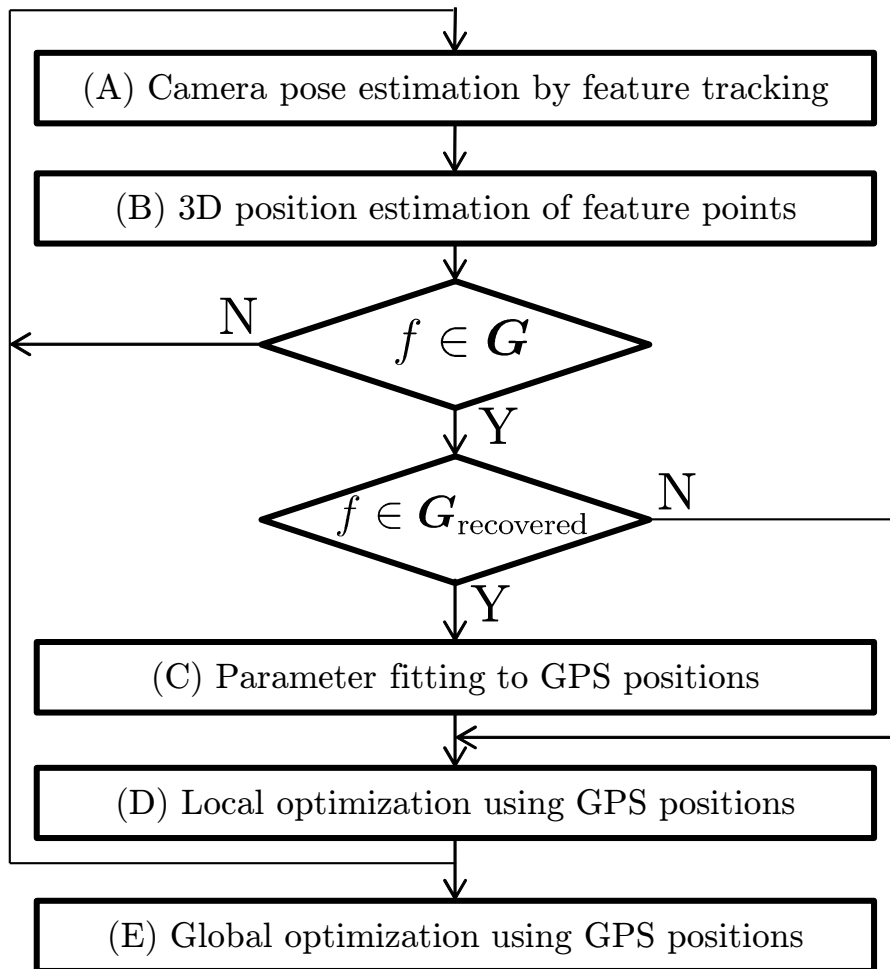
(A) Camera pose estimation by feature tracking

(B) 3D position estimation of feature points

N

$f \in \boldsymbol{G}$

Y

$f \in \boldsymbol{G}_{\text{recovered}}$

N

Y

(C) Parameter fitting to GPS positions

(D) Local optimization using GPS positions

(E) Global optimization using GPS positions